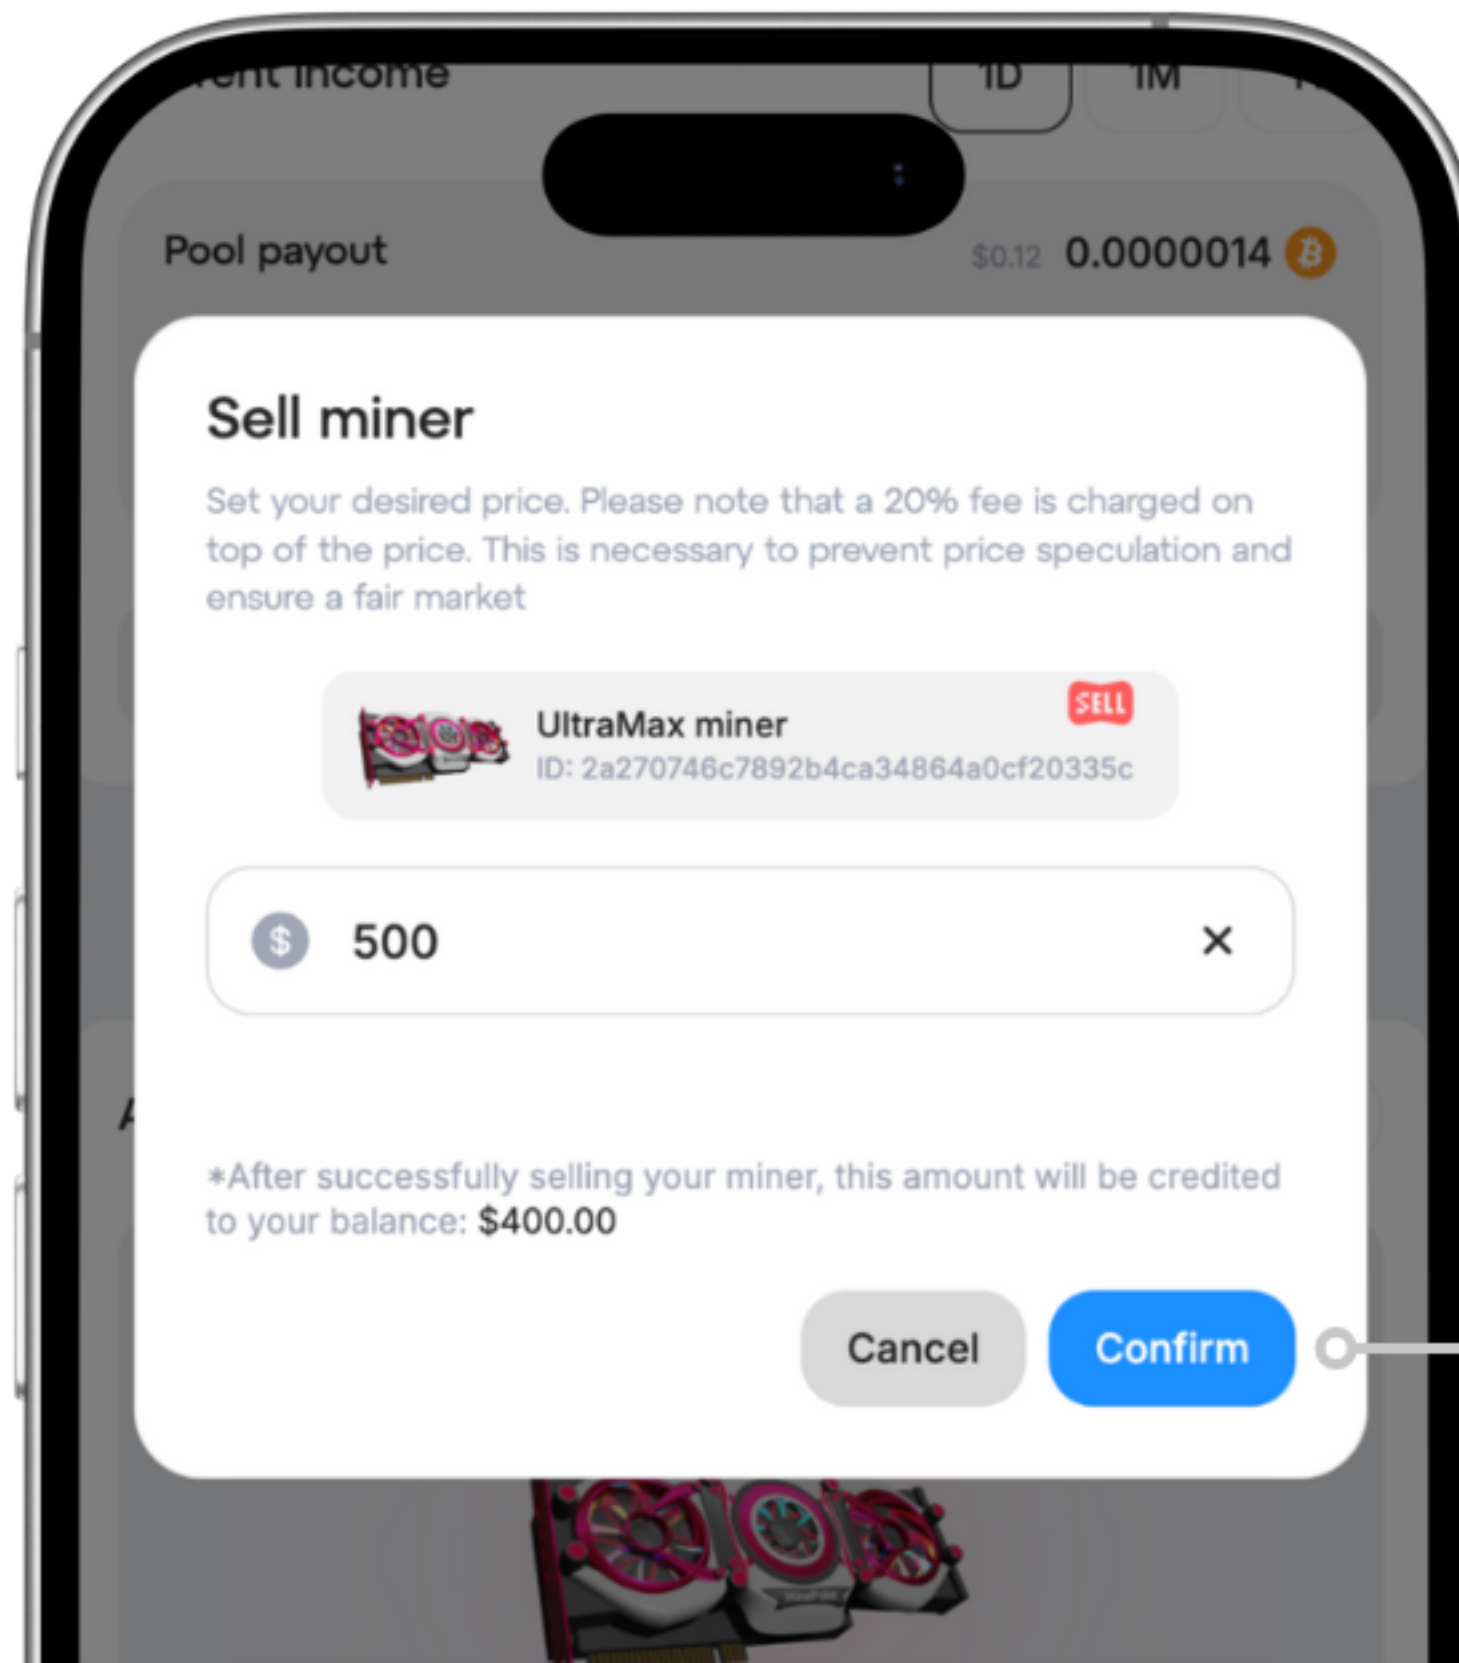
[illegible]ent income

1D

1M

Pool payout

$0.12 0.0000014

Sell miner

Set your desired price. Please note that a 20% fee is charged on top of the price. This is necessary to prevent price speculation and ensure a fair market

UltraMax miner

SELL

ID: 2a270746c7892b4ca34864a0cf20335c

500

*After successfully selling your miner, this amount will be credited to your balance: $400.00

Cancel

Confirm